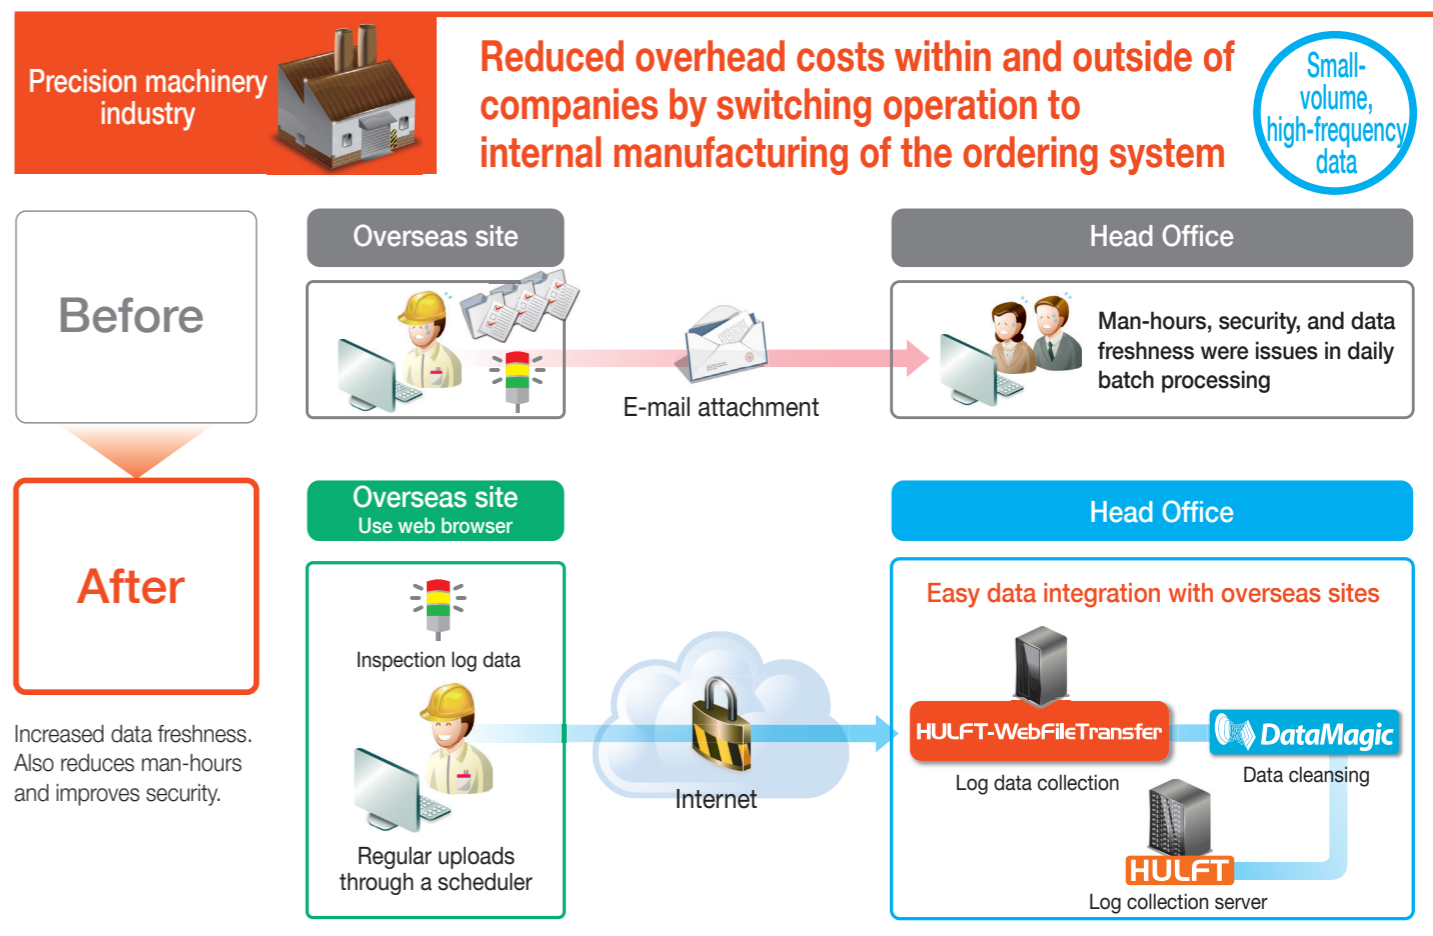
Precision machinery industry

Reduced overhead costs within and outside of companies by switching operation to internal manufacturing of the ordering system

Small-volume, high-frequency data

Before

Overseas site

E-mail attachment

Head Office

Man-hours, security, and data freshness were issues in daily batch processing

After

Increased data freshness. Also reduces man-hours and improves security.

Overseas site
Use web browser

Inspection log data

Regular uploads through a scheduler

Internet

Head Office

Easy data integration with overseas sites

HULFT-WebFileTransfer

Log data collection

DataMagic

Data cleansing

HULFT

Log collection server